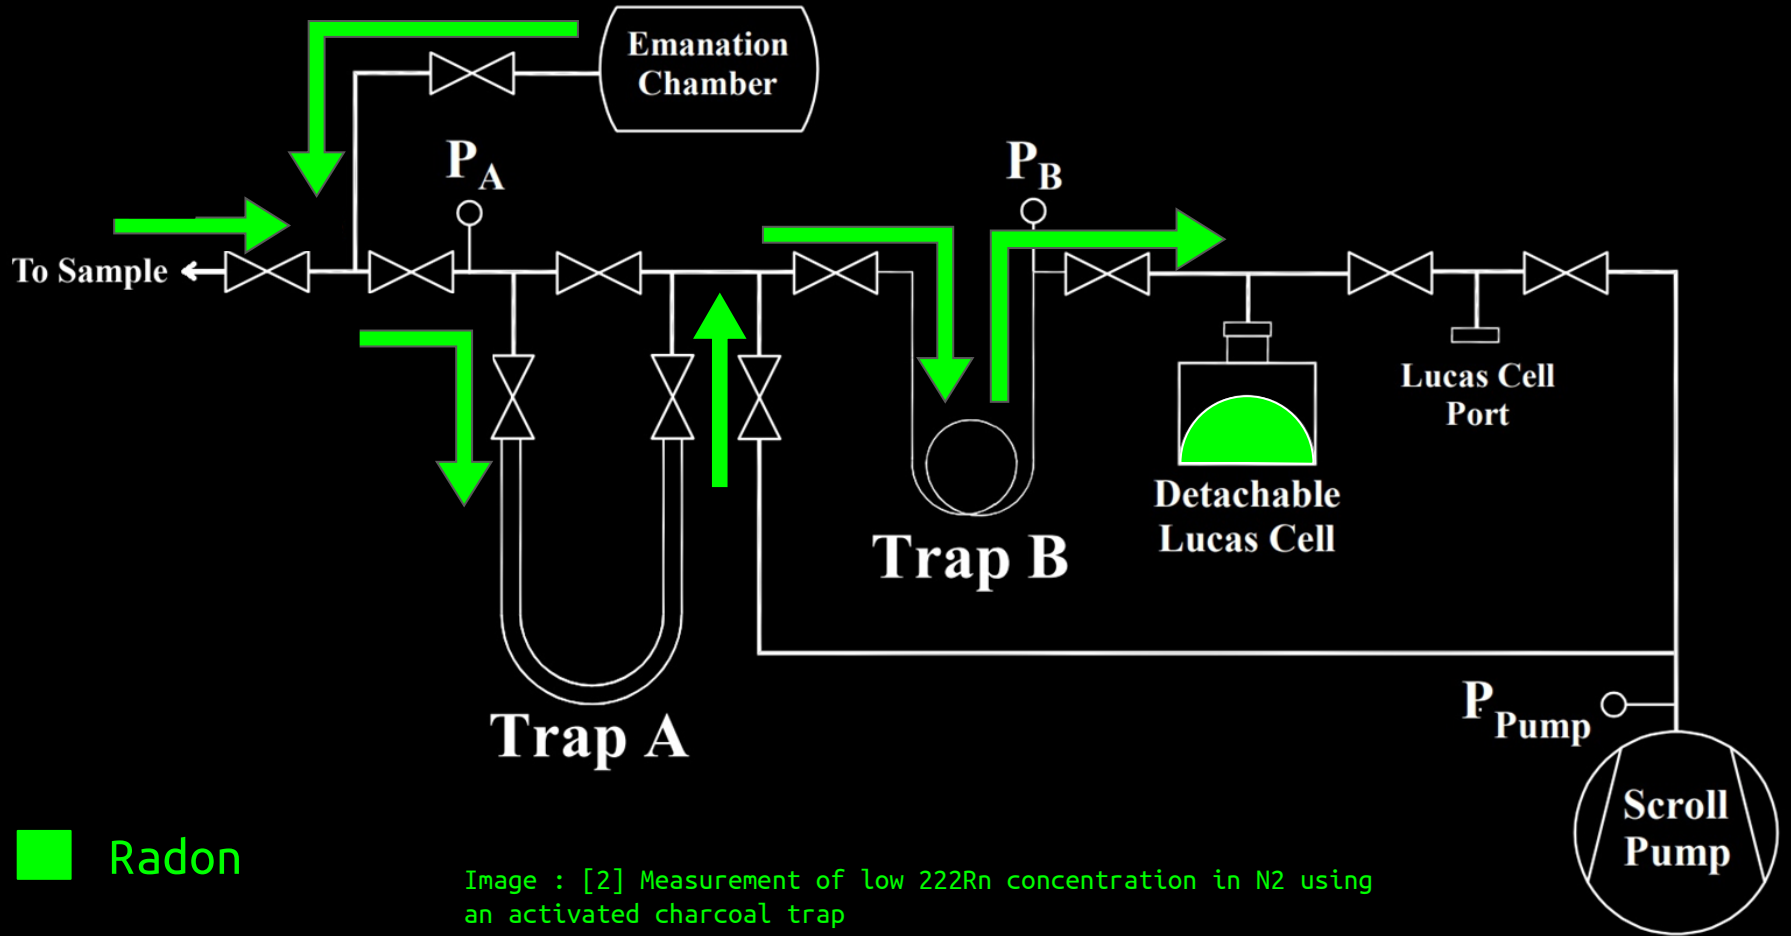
Emanation Chamber

$P_A$

$P_B$

To Sample

Lucas Cell Port

Detachable Lucas Cell

Trap B

Trap A

$P_{Pump}$

Scroll Pump

Radon

Image : [2] Measurement of low 222Rn concentration in N2 using an activated charcoal trap